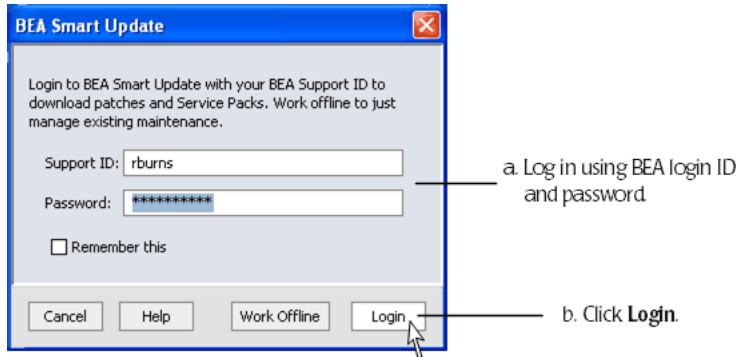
BEA Smart Update

Login to BEA Smart Update with your BEA Support ID to download patches and Service Packs. Work offline to just manage existing maintenance.

Support ID: rburns

Password: **********

Remember this

Cancel Help Work Offline Login

a. Log in using BEA login ID and password.

b. Click **Login**.